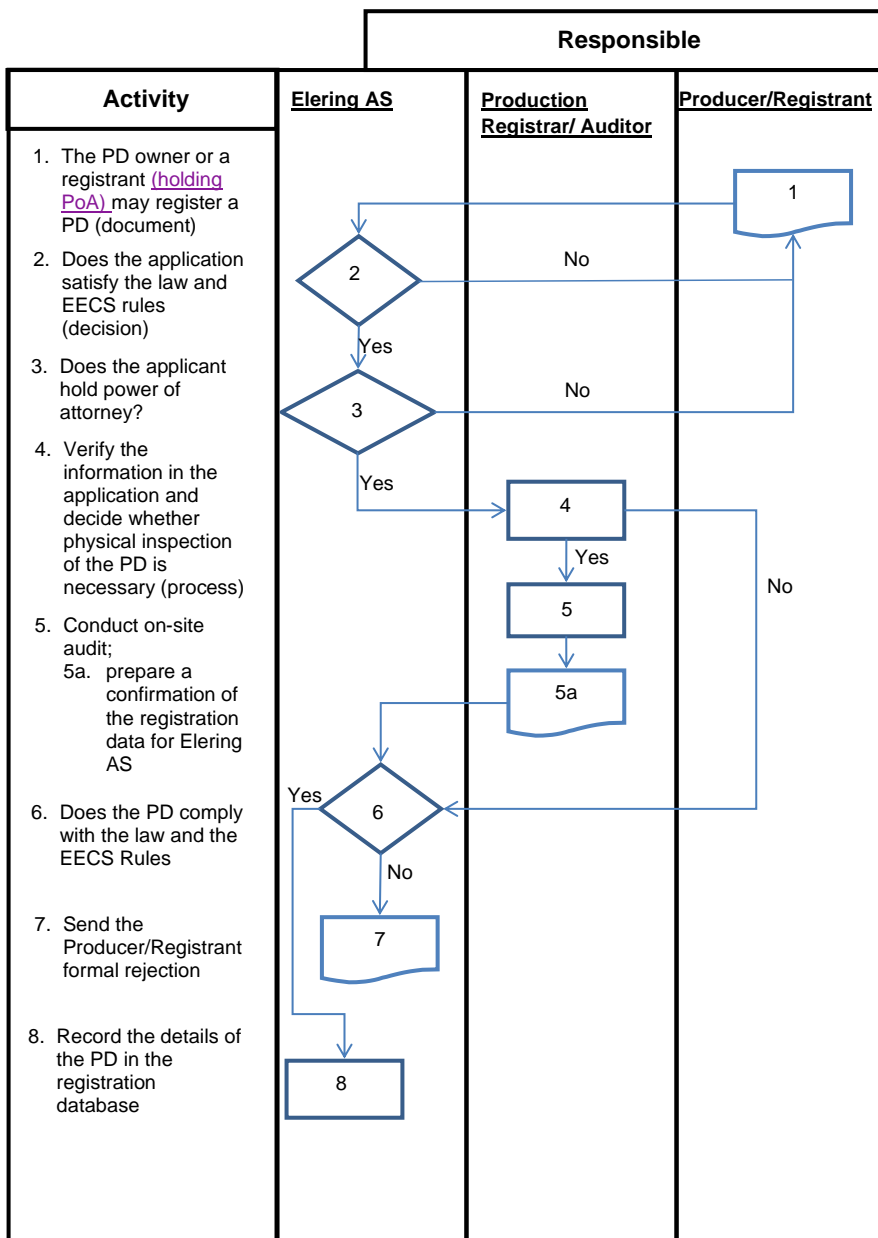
Responsible

| Activity | Elering AS | Production Registrar/ Auditor | Producer/Registrant |
|---|---|---|---|

1. The PD owner or a registrant (holding PoA) may register a PD (document)
2. Does the application satisfy the law and EECS rules (decision)
3. Does the applicant hold power of attorney?
4. Verify the information in the application and decide whether physical inspection of the PD is necessary (process)
5. Conduct on-site audit;
5a. prepare a confirmation of the registration data for Elering AS
6. Does the PD comply with the law and the EECS Rules
7. Send the Producer/Registrant formal rejection
8. Record the details of the PD in the registration database

1

2

No

Yes

3

No

Yes

4

Yes

No

5

5a

Yes

6

No

7

8